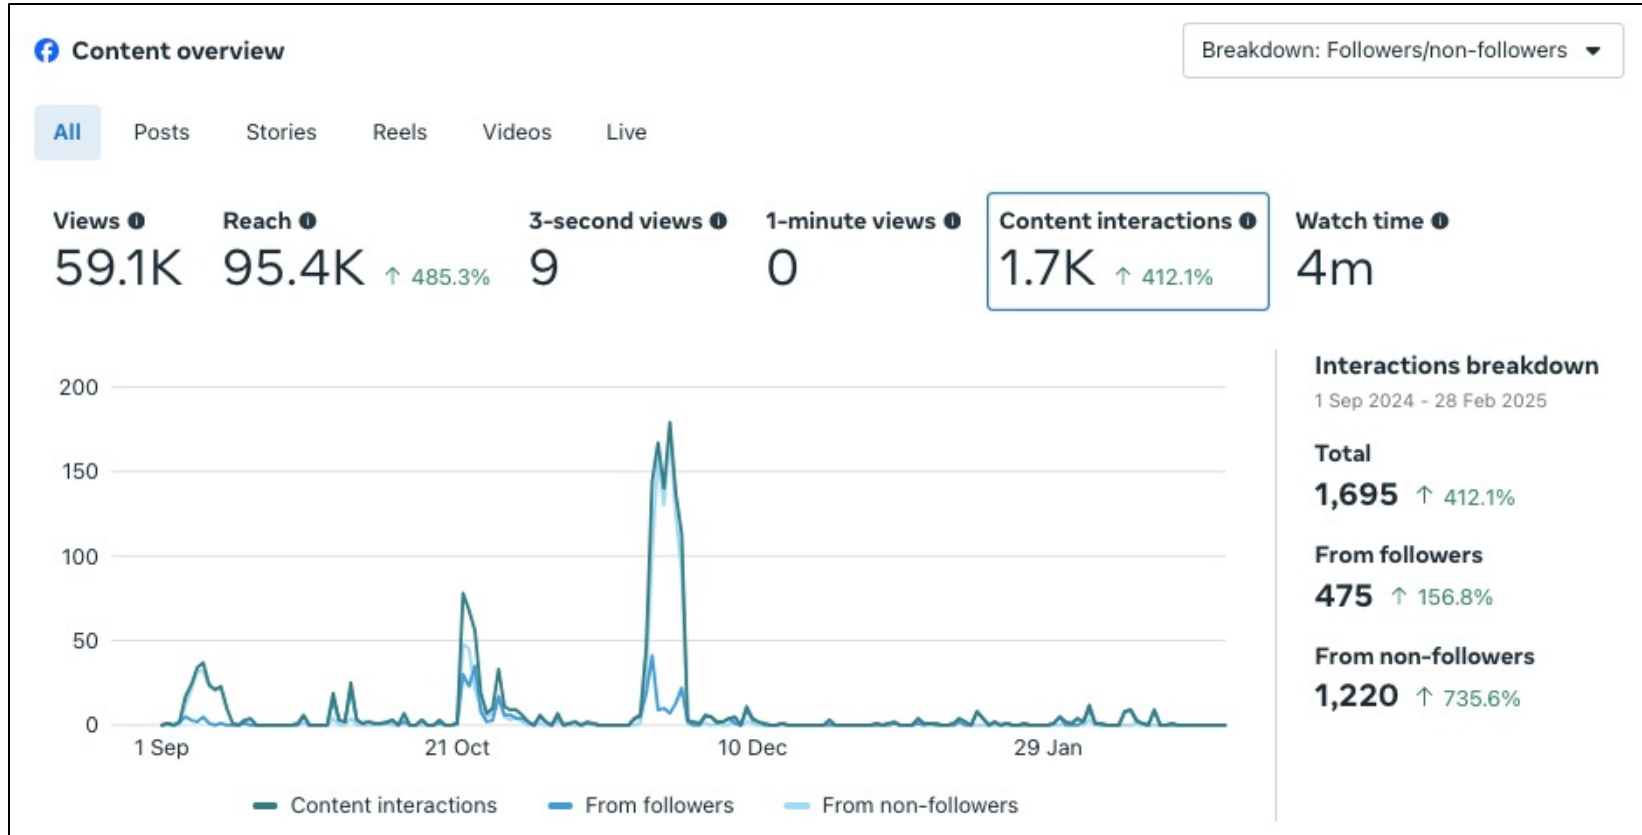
Content overview

Breakdown: Followers/non-followers

All Posts Stories Reels Videos Live

Views
59.1K

Reach
95.4K ↑ 485.3%

3-second views
9

1-minute views
0

Content interactions
1.7K ↑ 412.1%

Watch time
4m

200
150
100
50
0

1 Sep 21 Oct 10 Dec 29 Jan

Content interactions From followers From non-followers

Interactions breakdown
1 Sep 2024 - 28 Feb 2025

Total
1,695 ↑ 412.1%

From followers
475 ↑ 156.8%

From non-followers
1,220 ↑ 735.6%